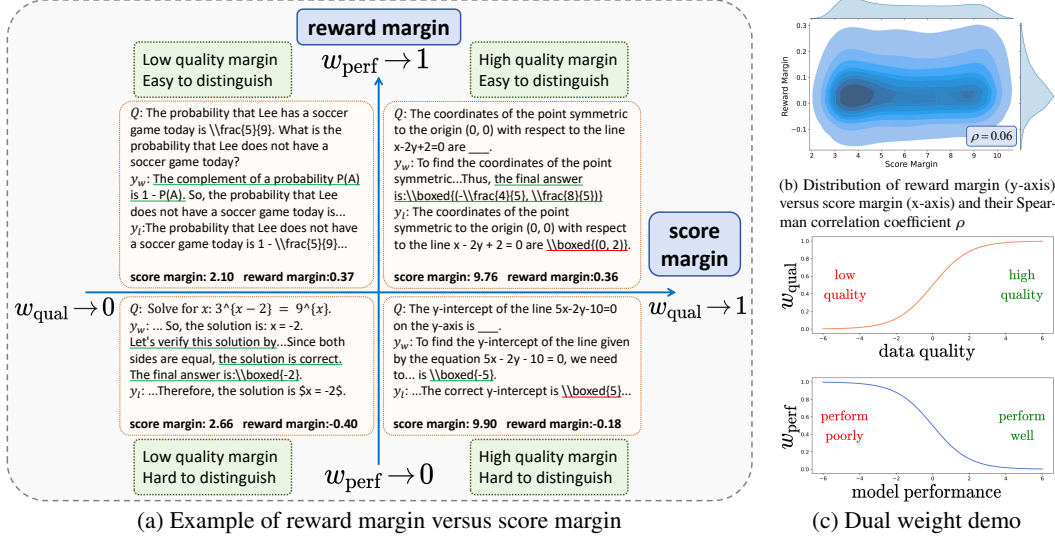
reward margin

$w_{\text{perf}} \to 1$

Low quality margin
Easy to distinguish

High quality margin
Easy to distinguish

$Q$: The probability that Lee has a soccer game today is \\frac{5}{9}. What is the probability that Lee does not have a soccer game today?
$y_w$: The complement of a probability P(A) is 1 - P(A). So, the probability that Lee does not have a soccer game today is...
$y_l$: The probability that Lee does not have a soccer game today is 1 - \\frac{5}{9}...

score margin: 2.10 reward margin:0.37

$Q$: The coordinates of the point symmetric to the origin (0, 0) with respect to the line x-2y+2=0 are ___.
$y_w$: To find the coordinates of the point symmetric...Thus, the final answer is:\\boxed{(-\\frac{4}{5}, \\frac{8}{5})}
$y_l$: The coordinates of the point symmetric to the origin (0, 0) with respect to the line x - 2y + 2 = 0 are \\boxed{(0, 2)}.

score margin: 9.76 reward margin:0.36

score margin

$w_{\text{qual}} \to 0$

$w_{\text{qual}} \to 1$

$Q$: Solve for $x$: $3^{x-2} = 9^{x}$.
$y_w$: ... So, the solution is: x = -2.
Let's verify this solution by...Since both sides are equal, the solution is correct. The final answer is:\\boxed{-2}.
$y_l$: ...Therefore, the solution is $x = -2$.

score margin: 2.66 reward margin:-0.40

$Q$: The y-intercept of the line 5x-2y-10=0 on the y-axis is ___.
$y_w$: To find the y-intercept of the line given by the equation 5x - 2y - 10 = 0, we need to... is \\boxed{-5}.
$y_l$: ...The correct y-intercept is \\boxed{5}...

score margin: 9.90 reward margin:-0.18

Low quality margin
Hard to distinguish

$w_{\text{perf}} \to 0$

High quality margin
Hard to distinguish

(a) Example of reward margin versus score margin

Reward Margin
0.3
0.2
0.1
0.0
−0.1
2 3 4 5 6 7 8 9 10
Score Margin
$\rho = 0.06$

(b) Distribution of reward margin (y-axis) versus score margin (x-axis) and their Spearman correlation coefficient $\rho$

$w_{\text{qual}}$
1.0
0.8
0.6
0.4
0.2
0.0
low quality
high quality
−6 −4 −2 0 2 4 6
data quality

$w_{\text{perf}}$
1.0
0.8
0.6
0.4
0.2
0.0
perform poorly
perform well
−6 −4 −2 0 2 4 6
model performance

(c) Dual weight demo